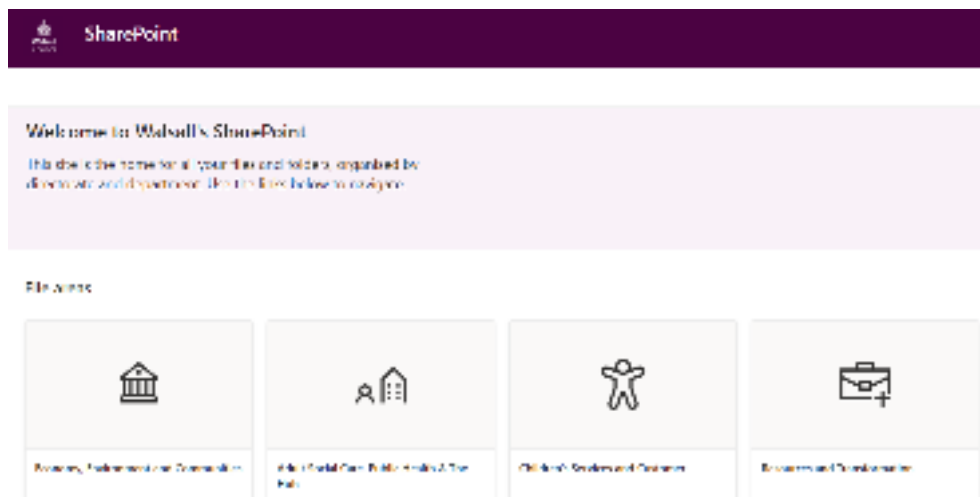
SharePoint

Welcome to Walsall's SharePoint

This site is the home for all your files and folders, organised by directorate and department. Use the links below to navigate.

File Areas

Economy, Environment and Communities

Adult Social Care, Public Health & The Hub

Children's Services and Customer

Resources and Transformation